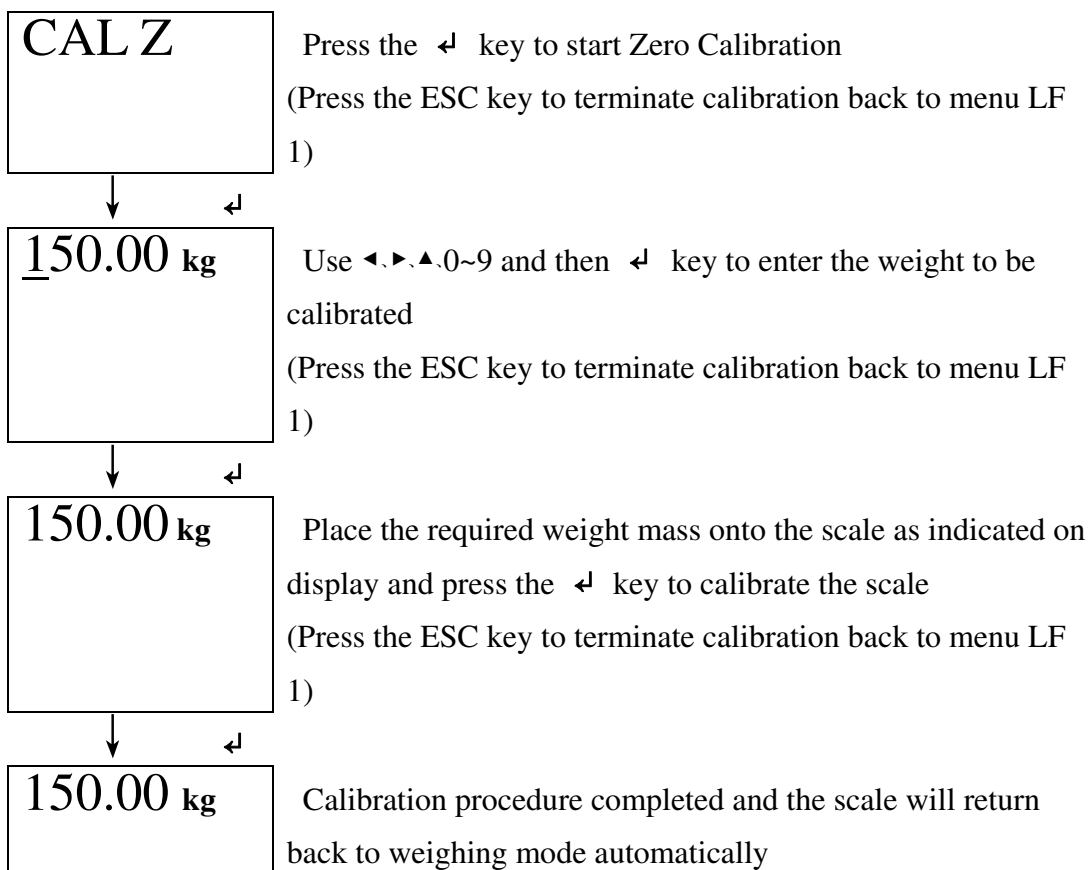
CAL Z

Press the ↵ key to start Zero Calibration
(Press the ESC key to terminate calibration back to menu LF 1)

↵

150.00 kg

Use ◄、►、▲、0~9 and then ↵ key to enter the weight to be calibrated
(Press the ESC key to terminate calibration back to menu LF 1)

↵

150.00 kg

Place the required weight mass onto the scale as indicated on display and press the ↵ key to calibrate the scale
(Press the ESC key to terminate calibration back to menu LF 1)

↵

150.00 kg

Calibration procedure completed and the scale will return back to weighing mode automatically